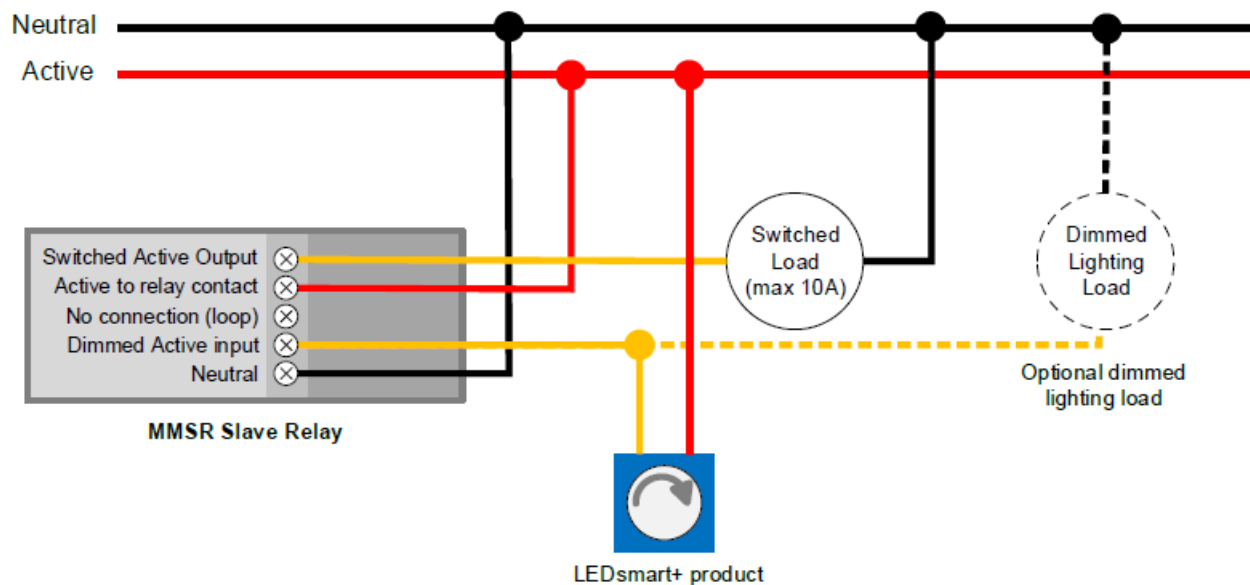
Neutral
Active

Switched Active Output
Active to relay contact
No connection (loop)
Dimmed Active input
Neutral

MMSR Slave Relay

Switched Load (max 10A)

Dimmed Lighting Load

Optional dimmed lighting load

LEDsmart+ product